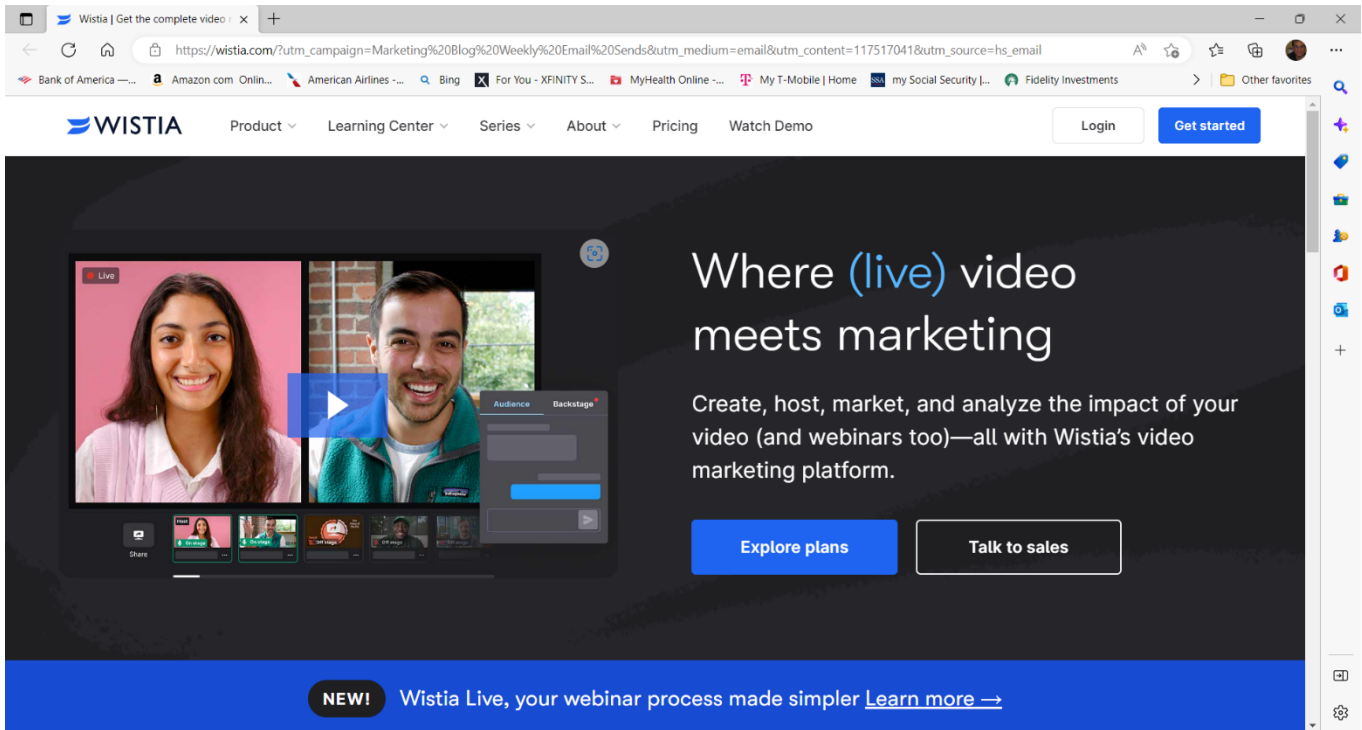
Wistia | Get the complete video

https://wistia.com/?utm_campaign=Marketing%20Blog%20Weekly%20Email%20Sends&utm_medium=email&utm_content=117517041&utm_source=hs_email

Bank of America —... Amazon com Onlin... American Airlines -... Bing For You - XFINITY S... MyHealth Online -... My T-Mobile | Home my Social Security |... Fidelity Investments Other favorites

WISTIA Product Learning Center Series About Pricing Watch Demo Login Get started

Live

Audience Backstage

Share

Where (live) video meets marketing

Create, host, market, and analyze the impact of your video (and webinars too)—all with Wistia's video marketing platform.

Explore plans Talk to sales

NEW! Wistia Live, your webinar process made simpler Learn more →